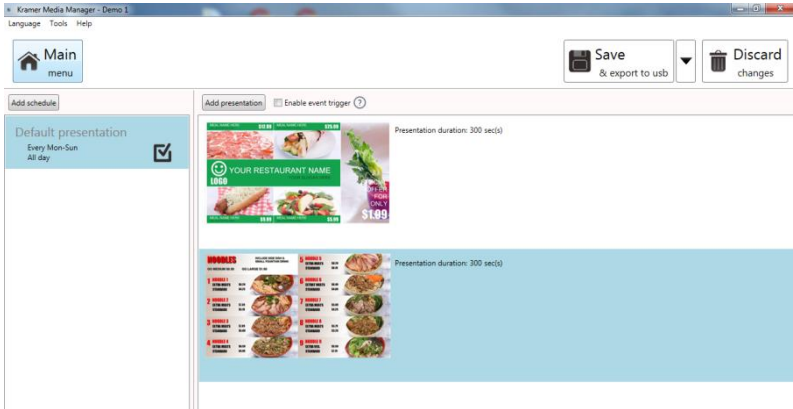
Kramer Media Manager - Demo 1

Language Tools Help

Main menu

Save & export to usb

Discard changes

Add schedule

Default presentation
Every Mon-Sun
All day

Add presentation

Enable event trigger

?

YOUR RESTAURANT NAME
LOGO

$1.09

Presentation duration: 300 sec(s)

NOODLES

Presentation duration: 300 sec(s)